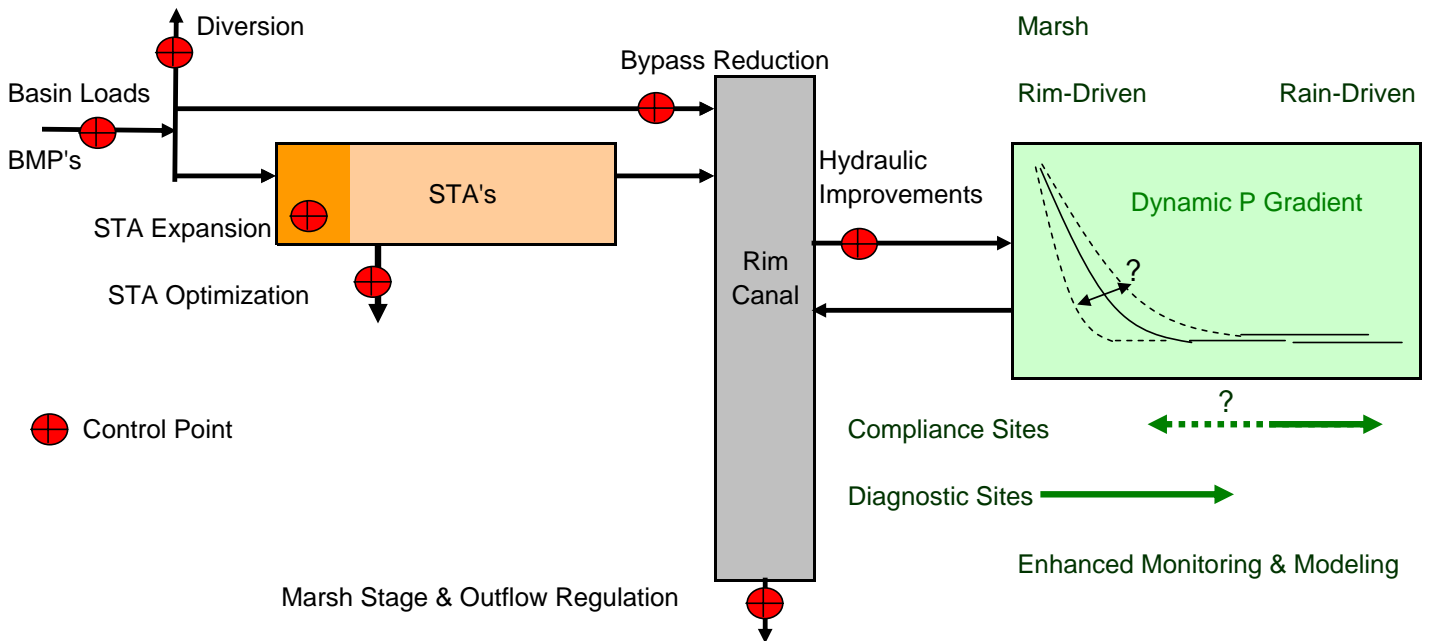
Diversion

Marsh

Bypass Reduction

Basin Loads

Rim-Driven

Rain-Driven

BMP's

Hydraulic Improvements

STA's

Dynamic P Gradient

STA Expansion

Rim Canal

?

STA Optimization

?

Control Point

Compliance Sites

Diagnostic Sites

Enhanced Monitoring & Modeling

Marsh Stage & Outflow Regulation